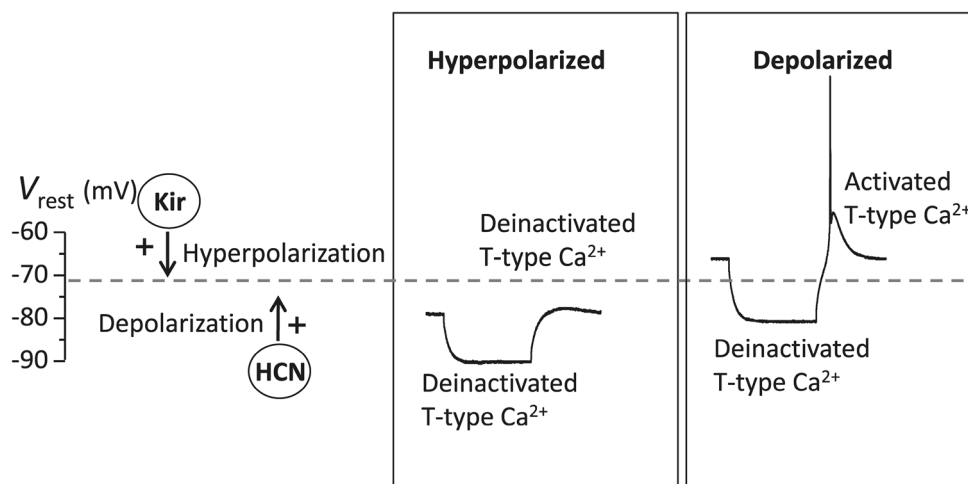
Hyperpolarized

Depolarized

$V_{\text{rest}}$ (mV)

Kir

-60
-70
-80
-90

+ Hyperpolarization

Depolarization +

HCN

Deinactivated T-type $Ca^{2+}$

Deinactivated T-type $Ca^{2+}$

Activated T-type $Ca^{2+}$

Deinactivated T-type $Ca^{2+}$